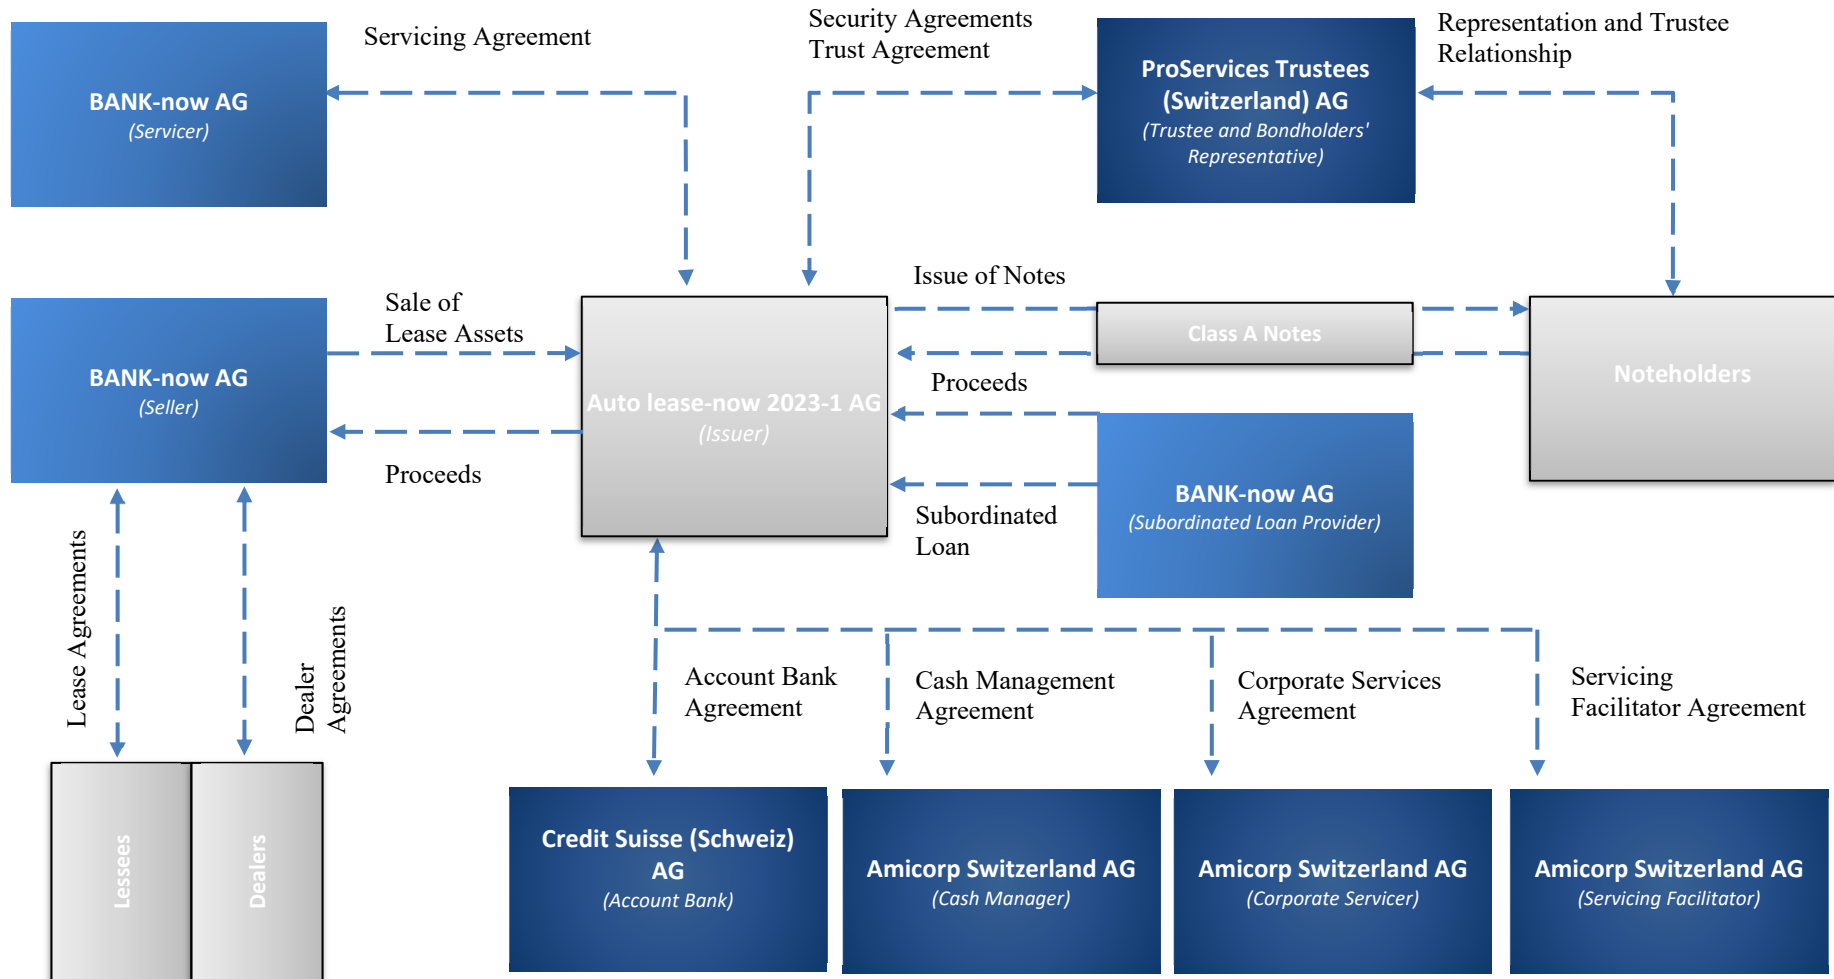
BANK-now AG
(Servicer)

Servicing Agreement

Security Agreements
Trust Agreement

ProServices Trustees (Switzerland) AG
(Trustee and Bondholders' Representative)

Representation and Trustee Relationship

Issue of Notes

Sale of
Lease Assets

BANK-now AG
(Seller)

Auto lease-now 2023-1 AG
(Issuer)

Class A Notes

Noteholders

Proceeds

Proceeds

BANK-now AG
(Subordinated Loan Provider)

Subordinated
Loan

Lease Agreements

Dealer
Agreements

Account Bank
Agreement

Cash Management
Agreement

Corporate Services
Agreement

Servicing
Facilitator Agreement

Lessees

Dealers

Credit Suisse (Schweiz) AG
(Account Bank)

Amicorp Switzerland AG
(Cash Manager)

Amicorp Switzerland AG
(Corporate Servicer)

Amicorp Switzerland AG
(Servicing Facilitator)